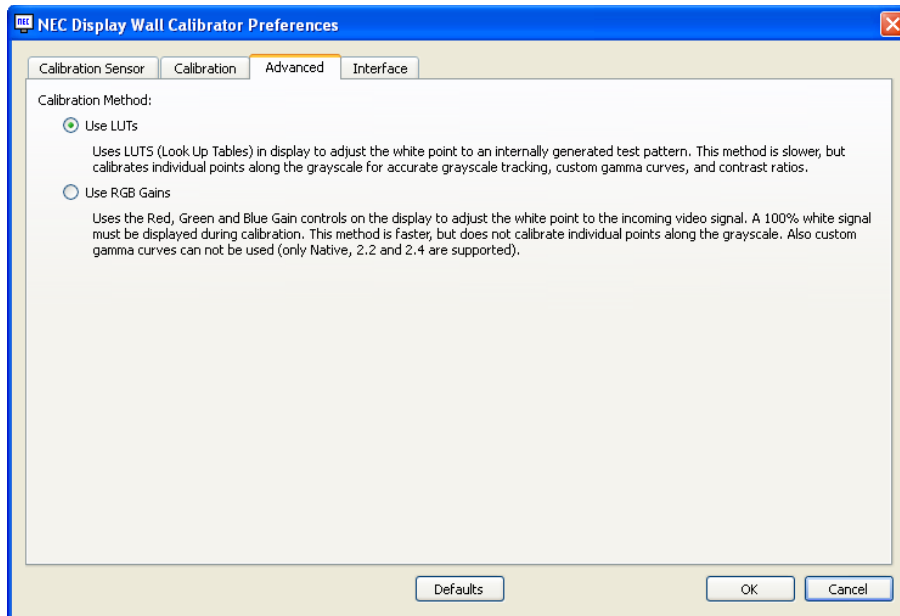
NEC NEC Display Wall Calibrator Preferences

Calibration Sensor | Calibration | Advanced | Interface

Calibration Method:

Use LUTs

Uses LUTS (Look Up Tables) in display to adjust the white point to an internally generated test pattern. This method is slower, but calibrates individual points along the grayscale for accurate grayscale tracking, custom gamma curves, and contrast ratios.

Use RGB Gains

Uses the Red, Green and Blue Gain controls on the display to adjust the white point to the incoming video signal. A 100% white signal must be displayed during calibration. This method is faster, but does not calibrate individual points along the grayscale. Also custom gamma curves can not be used (only Native, 2.2 and 2.4 are supported).

Defaults

OK

Cancel